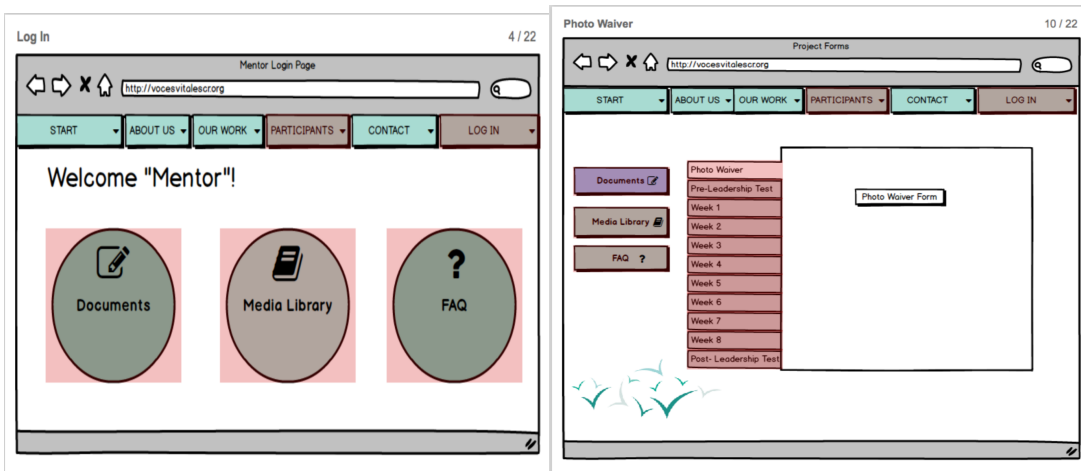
Log In

4 / 22

Mentor Login Page

http://vocesvitalescr.org

START ABOUT US OUR WORK PARTICIPANTS CONTACT LOG IN

Welcome "Mentor"!

Documents

Media Library

FAQ

Photo Waiver

10 / 22

Project Forms

http://vocesvitalescr.org

START ABOUT US OUR WORK PARTICIPANTS CONTACT LOG IN

Documents

Media Library

FAQ ?

Photo Waiver
Pre-Leadership Test
Week 1
Week 2
Week 3
Week 4
Week 5
Week 6
Week 7
Week 8
Post- Leadership Test

Photo Waiver Form